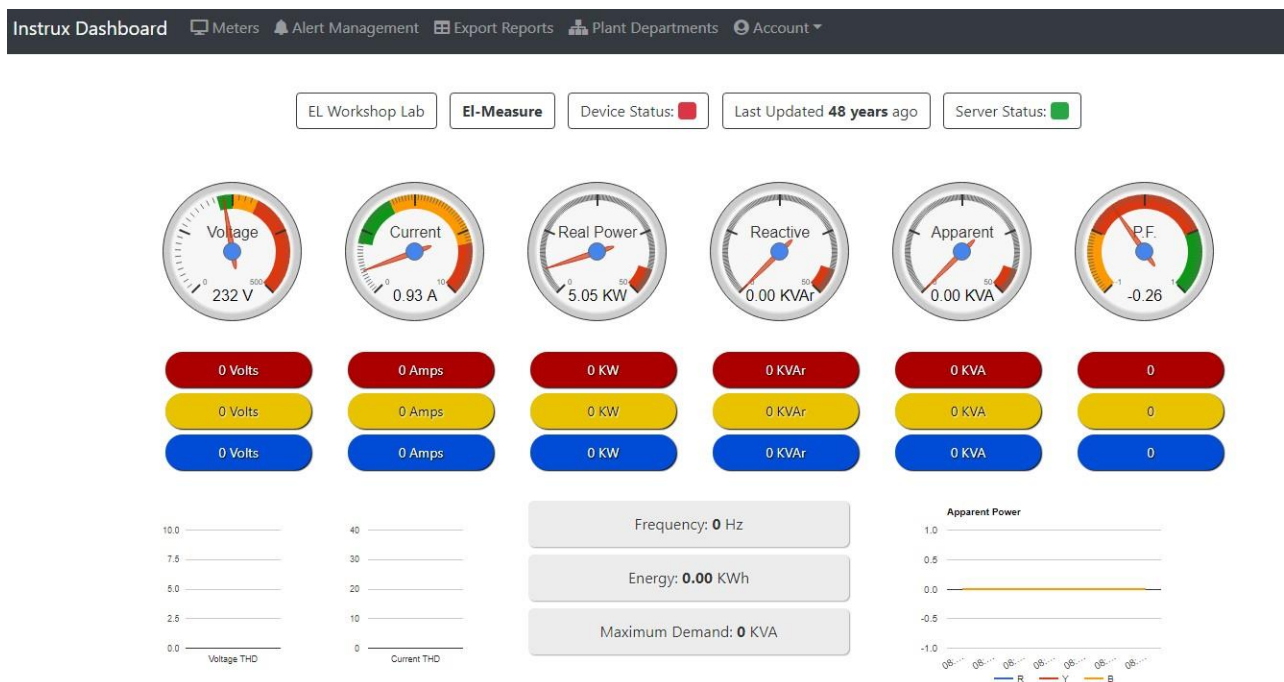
Instrux Dashboard Meters Alert Management Export Reports Plant Departments Account

EL Workshop Lab | El-Measure | Device Status: | Last Updated **48 years** ago | Server Status:

Voltage 0 500 232 V

Current 0 10 0.93 A

Real Power 0 50 5.05 KW

Reactive 0 50 0.00 KVAr

Apparent 0 50 0.00 KVA

P.F. -1 1 -0.26

0 Volts
0 Volts
0 Volts

0 Amps
0 Amps
0 Amps

0 KW
0 KW
0 KW

0 KVAr
0 KVAr
0 KVAr

0 KVA
0 KVA
0 KVA

0
0
0

10.0
7.5
5.0
2.5
0.0
Voltage THD

40
30
20
10
0
Current THD

Frequency: **0** Hz

Energy: **0.00** KWh

Maximum Demand: **0** KVA

Apparent Power
1.0
0.5
0.0
-0.5
-1.0
08... 08... 08... 08... 08... 08... 08...
R Y B